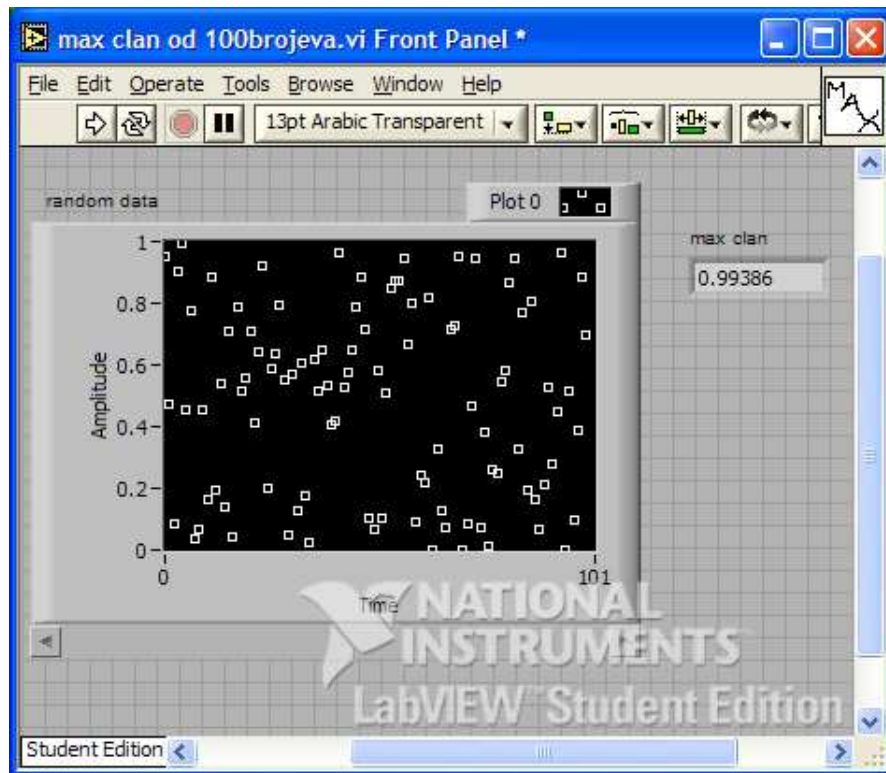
max clan od 100brojeva.vi Front Panel *

File Edit Operate Tools Browse Window Help

13pt Arabic Transparent

random data

Plot 0

max clan

0.99386

1
0.8
0.6
0.4
0.2
0

Amplitude

0
101

Time

NATIONAL INSTRUMENTS

LabVIEW™ Student Edition

Student Edition